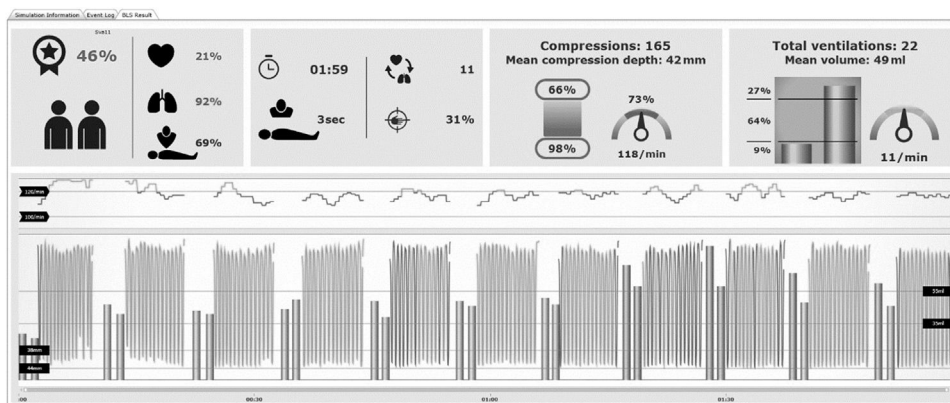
Simulation Information | Event Log | BLS Result

Svell

46%

21%

92%

69%

01:59

11

3sec

31%

Compressions: 165
Mean compression depth: 42 mm

66%

98%

73%

118/min

Total ventilations: 22
Mean volume: 49 ml

27%

64%

9%

11/min

120/min

100/min

55ml

35ml

38mm

44mm

:00

00:30

01:00

01:30